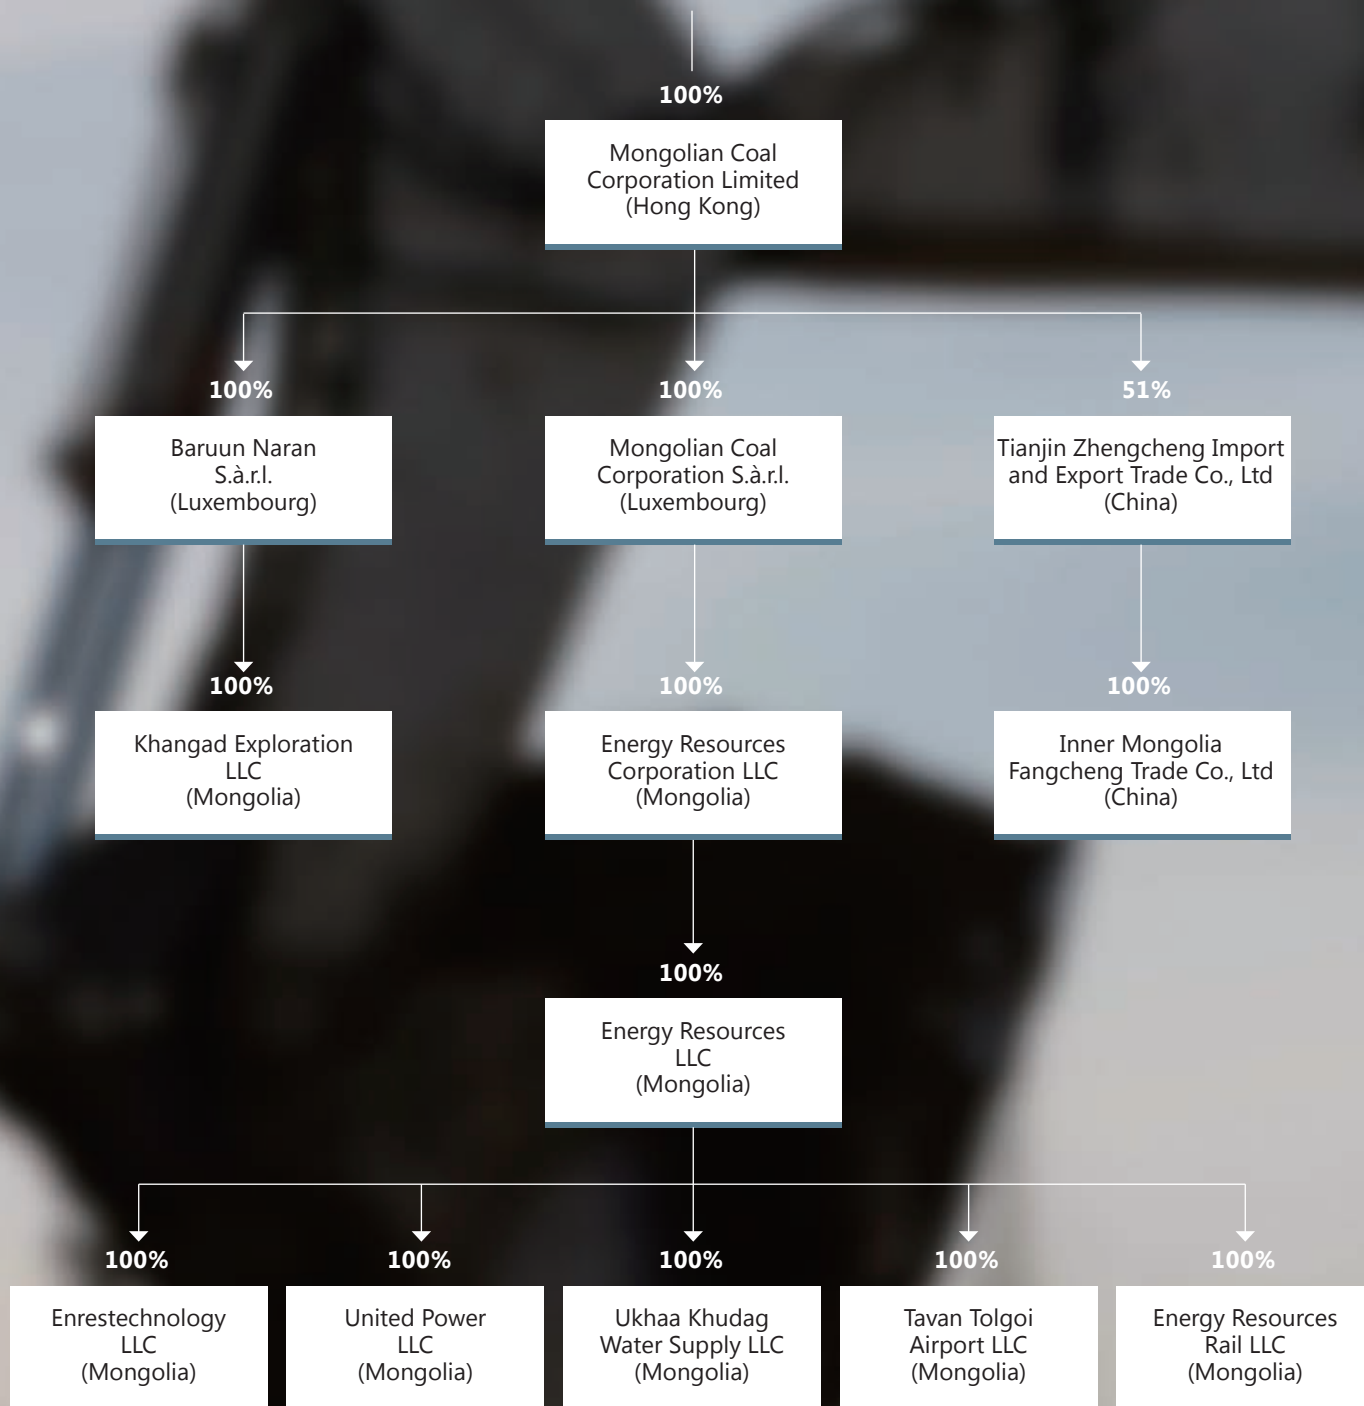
100%

Mongolian Coal Corporation Limited (Hong Kong)

100%

Baruun Naran S.à.r.l. (Luxembourg)

100%

Mongolian Coal Corporation S.à.r.l. (Luxembourg)

51%

Tianjin Zhengcheng Import and Export Trade Co., Ltd (China)

100%

Khangad Exploration LLC (Mongolia)

100%

Energy Resources Corporation LLC (Mongolia)

100%

Inner Mongolia Fangcheng Trade Co., Ltd (China)

100%

Energy Resources LLC (Mongolia)

100%

Enrestechnology LLC (Mongolia)

100%

United Power LLC (Mongolia)

100%

Ukhaa Khudag Water Supply LLC (Mongolia)

100%

Tavan Tolgoi Airport LLC (Mongolia)

100%

Energy Resources Rail LLC (Mongolia)